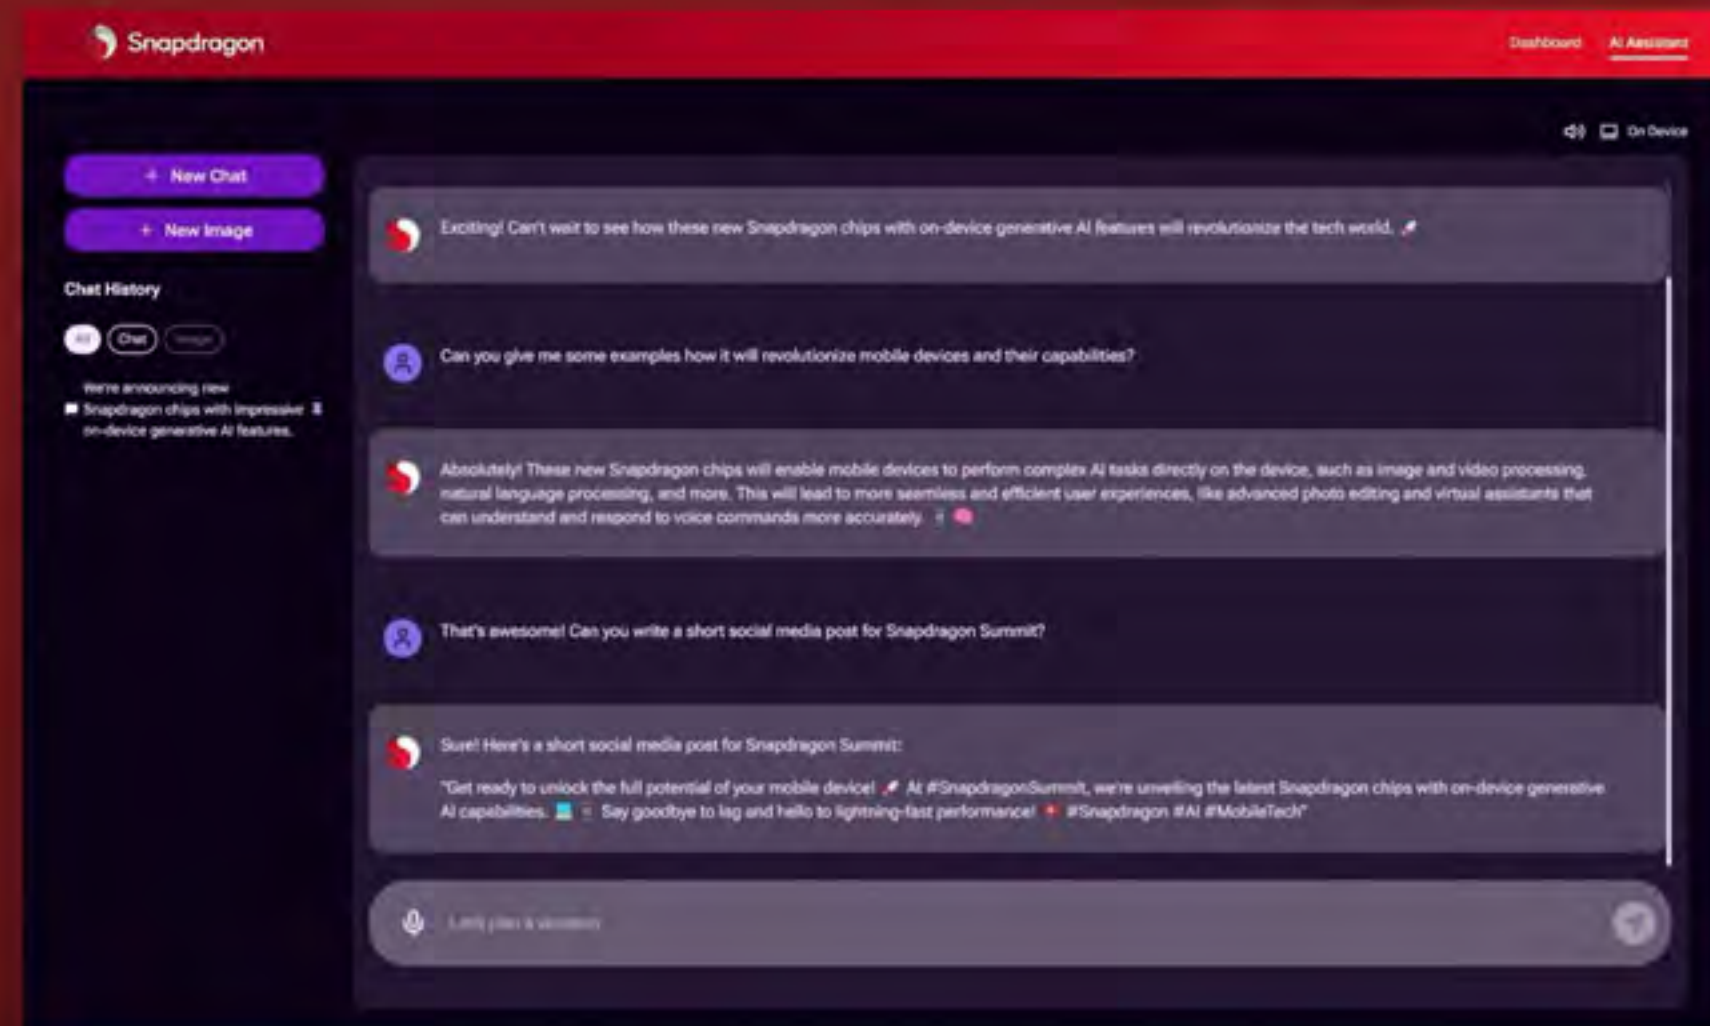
Snapdragon

Dashboard AI Assistant

On Device

+ New Chat

+ New Image

Chat History

All Chat Image

We're announcing new Snapdragon chips with impressive on-device generative AI features.

Exciting! Can't wait to see how these new Snapdragon chips with on-device generative AI features will revolutionize the tech world. 🚀

Can you give me some examples how it will revolutionize mobile devices and their capabilities?

Absolutely! These new Snapdragon chips will enable mobile devices to perform complex AI tasks directly on the device, such as image and video processing, natural language processing, and more. This will lead to more seamless and efficient user experiences, like advanced photo editing and virtual assistants that can understand and respond to voice commands more accurately. 🧠

That's awesome! Can you write a short social media post for Snapdragon Summit?

Sure! Here's a short social media post for Snapdragon Summit:

"Get ready to unlock the full potential of your mobile device! 🚀 At #SnapdragonSummit, we're unveiling the latest Snapdragon chips with on-device generative AI capabilities. Say goodbye to lag and hello to lightning-fast performance! #Snapdragon #AI #MobileTech"

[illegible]